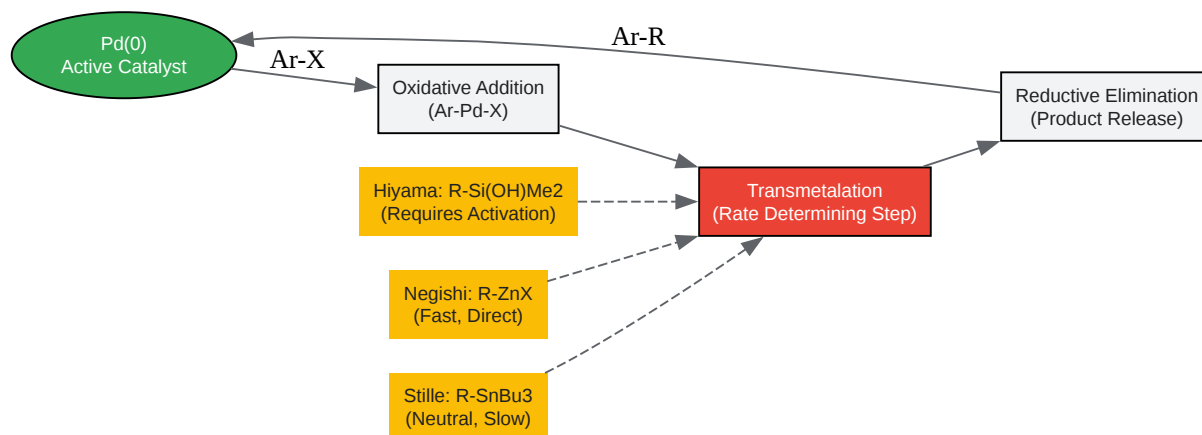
Pd(0)
Active Catalyst

Ar-X

Oxidative Addition
(Ar-Pd-X)

Ar-R

Reductive Elimination
(Product Release)

Hiyama: R-Si(OH)Me2
(Requires Activation)

Transmetalation
(Rate Determining Step)

Negishi: R-ZnX
(Fast, Direct)

Stille: R-SnBu3
(Neutral, Slow)